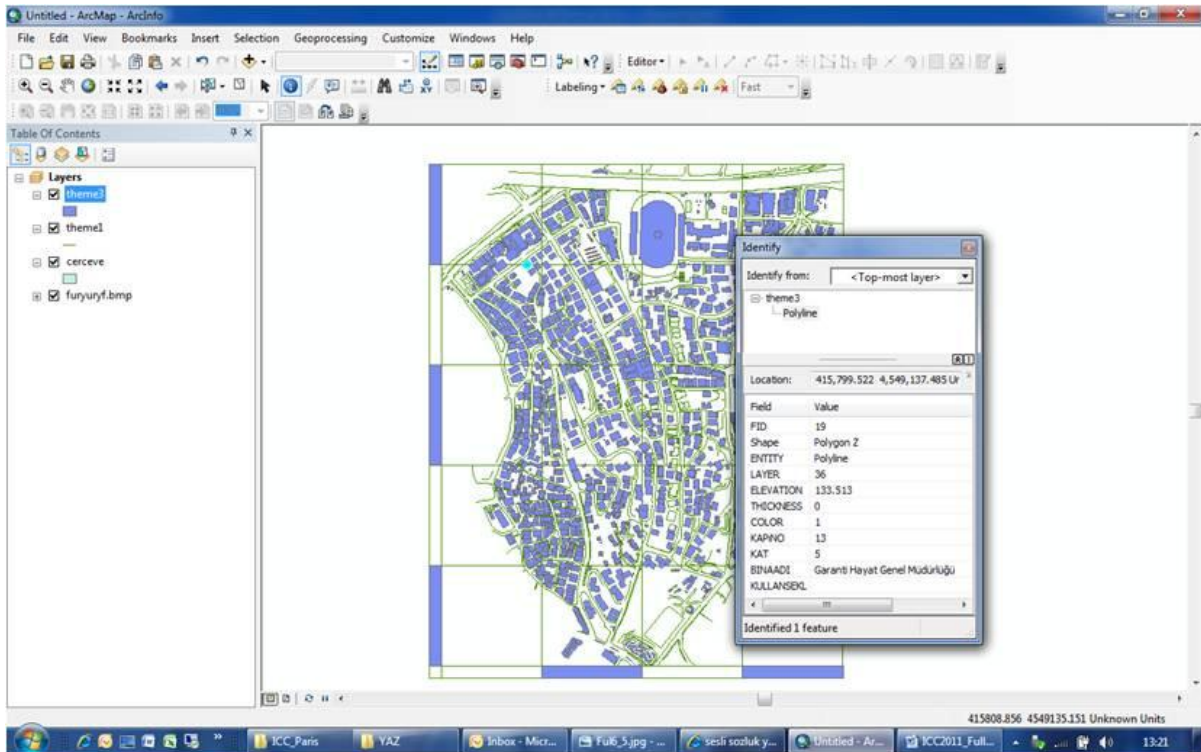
Untitled - ArcMap - ArcInfo

File Edit View Bookmarks Insert Selection Geoprocessing Customize Windows Help

Editor▾

Labeling▾ Fast

Table Of Contents

Layers
theme3
theme1
cerceve
furyuryf.bmp

Identify

Identify from: <Top-most layer>

theme3
Polyline

Location: 415,799.522 4,549,137.485 Ur

| Field | Value |
|---|---|
| FID | 19 |
| Shape | Polygon Z |
| ENTITY | Polyline |
| LAYER | 36 |
| ELEVATION | 133.513 |
| THICKNESS | 0 |
| COLOR | 1 |
| KAPINO | 13 |
| KAT | 5 |
| BINAADI | Garanti Hayat Genel Müdürlüğü |
| KULLANSEKL | |

Identified 1 feature

415808.856 4549135.151 Unknown Units

ICC_Paris YAZ Inbox - Micr... Full6_5.jpg - ... sesli sozluk y... Untitled - Ar... ICC2011_Full... 13:21